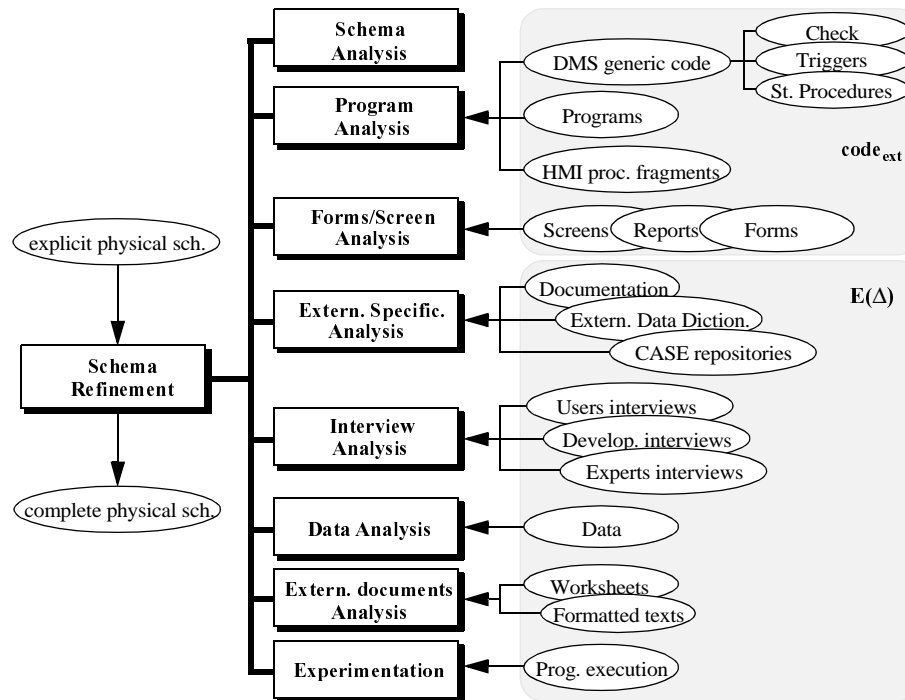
explicit physical sch.

Schema Refinement

complete physical sch.

Schema Analysis

Program Analysis

Forms/Screen Analysis

Extern. Specific. Analysis

Interview Analysis

Data Analysis

Extern. documents Analysis

Experimentation

DMS generic code

Check

Triggers

St. Procedures

Programs

HMI proc. fragments

$\mathbf{code_{ext}}$

Screens

Reports

Forms

Documentation

Extern. Data Diction.

CASE repositories

$\mathbf{E(\Delta)}$

Users interviews

Develop. interviews

Experts interviews

Data

Worksheets

Formatted texts

Prog. execution